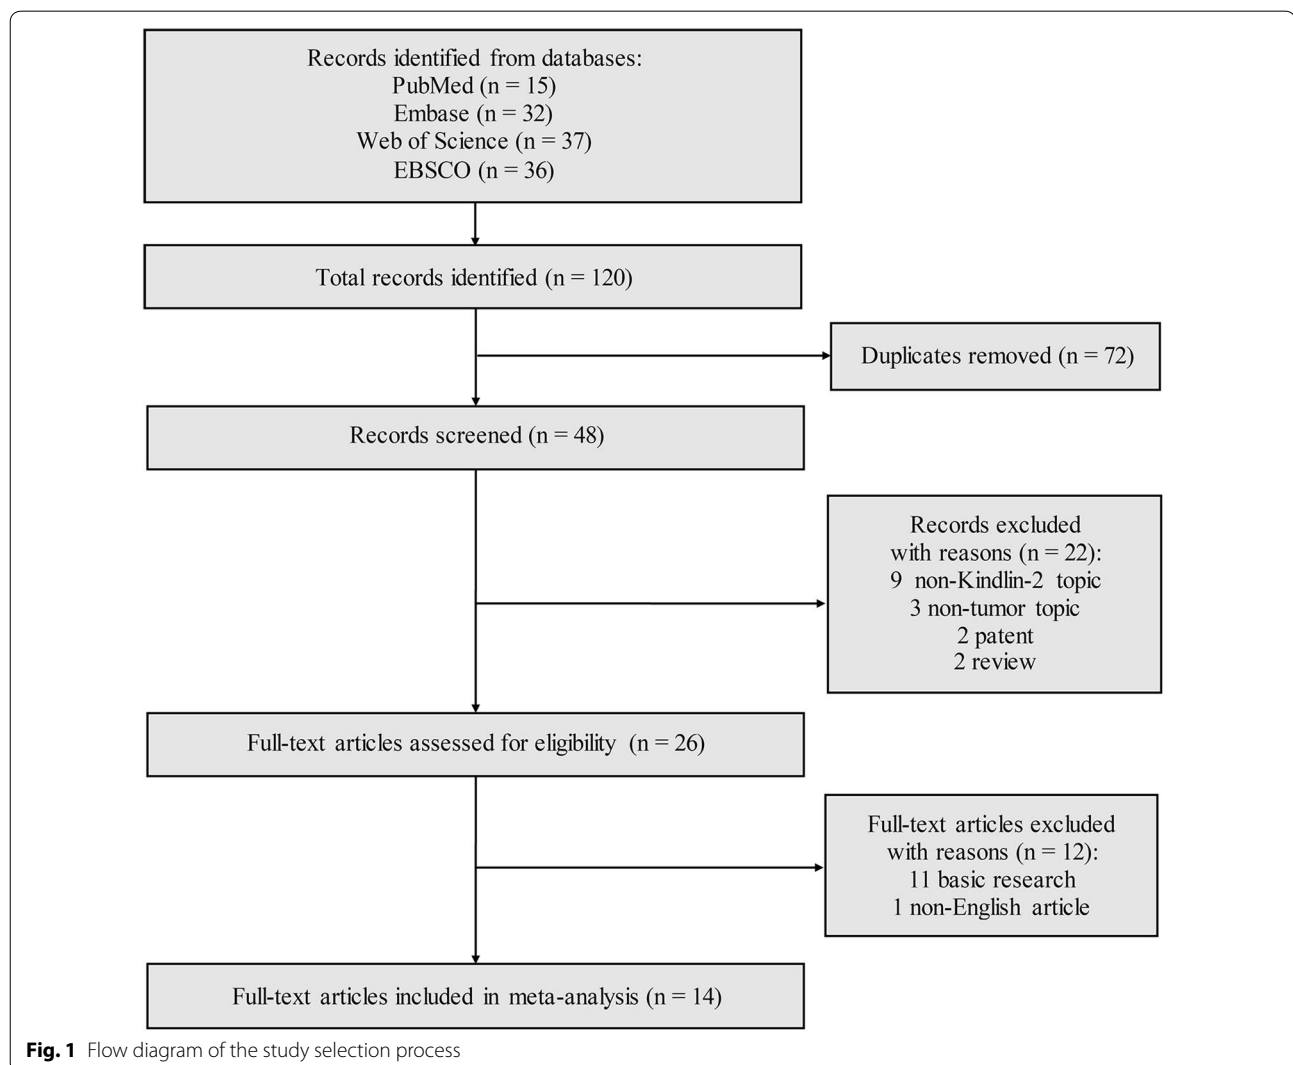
Records identified from databases:
PubMed (n = 15)
Embase (n = 32)
Web of Science (n = 37)
EBSCO (n = 36)

Total records identified (n = 120)

Duplicates removed (n = 72)

Records screened (n = 48)

Records excluded
with reasons (n = 22):
9 non-Kindlin-2 topic
3 non-tumor topic
2 patent
2 review

Full-text articles assessed for eligibility (n = 26)

Full-text articles excluded
with reasons (n = 12):
11 basic research
1 non-English article

Full-text articles included in meta-analysis (n = 14)

**Fig. 1** Flow diagram of the study selection process